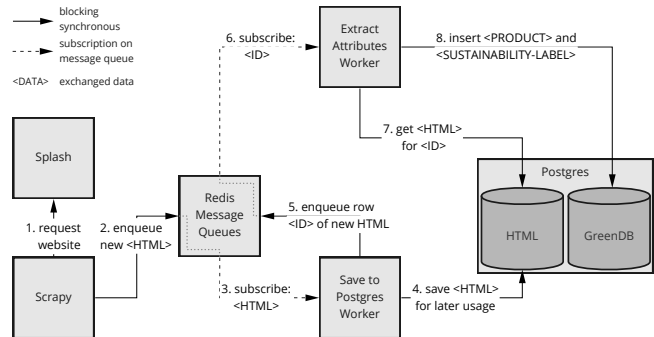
blocking synchronous

subscription on message queue

<DATA> exchanged data

Splash

1. request website

2. enqueue new <HTML>

Scrapy

Redis Message Queues

6. subscribe: <ID>

Extract Attributes Worker

8. insert <PRODUCT> and <SUSTAINABILITY-LABEL>

7. get <HTML> for <ID>

Postgres

HTML

GreenDB

5. enqueue row <ID> of new HTML

3. subscribe: <HTML>

Save to Postgres Worker

4. save <HTML> for later usage